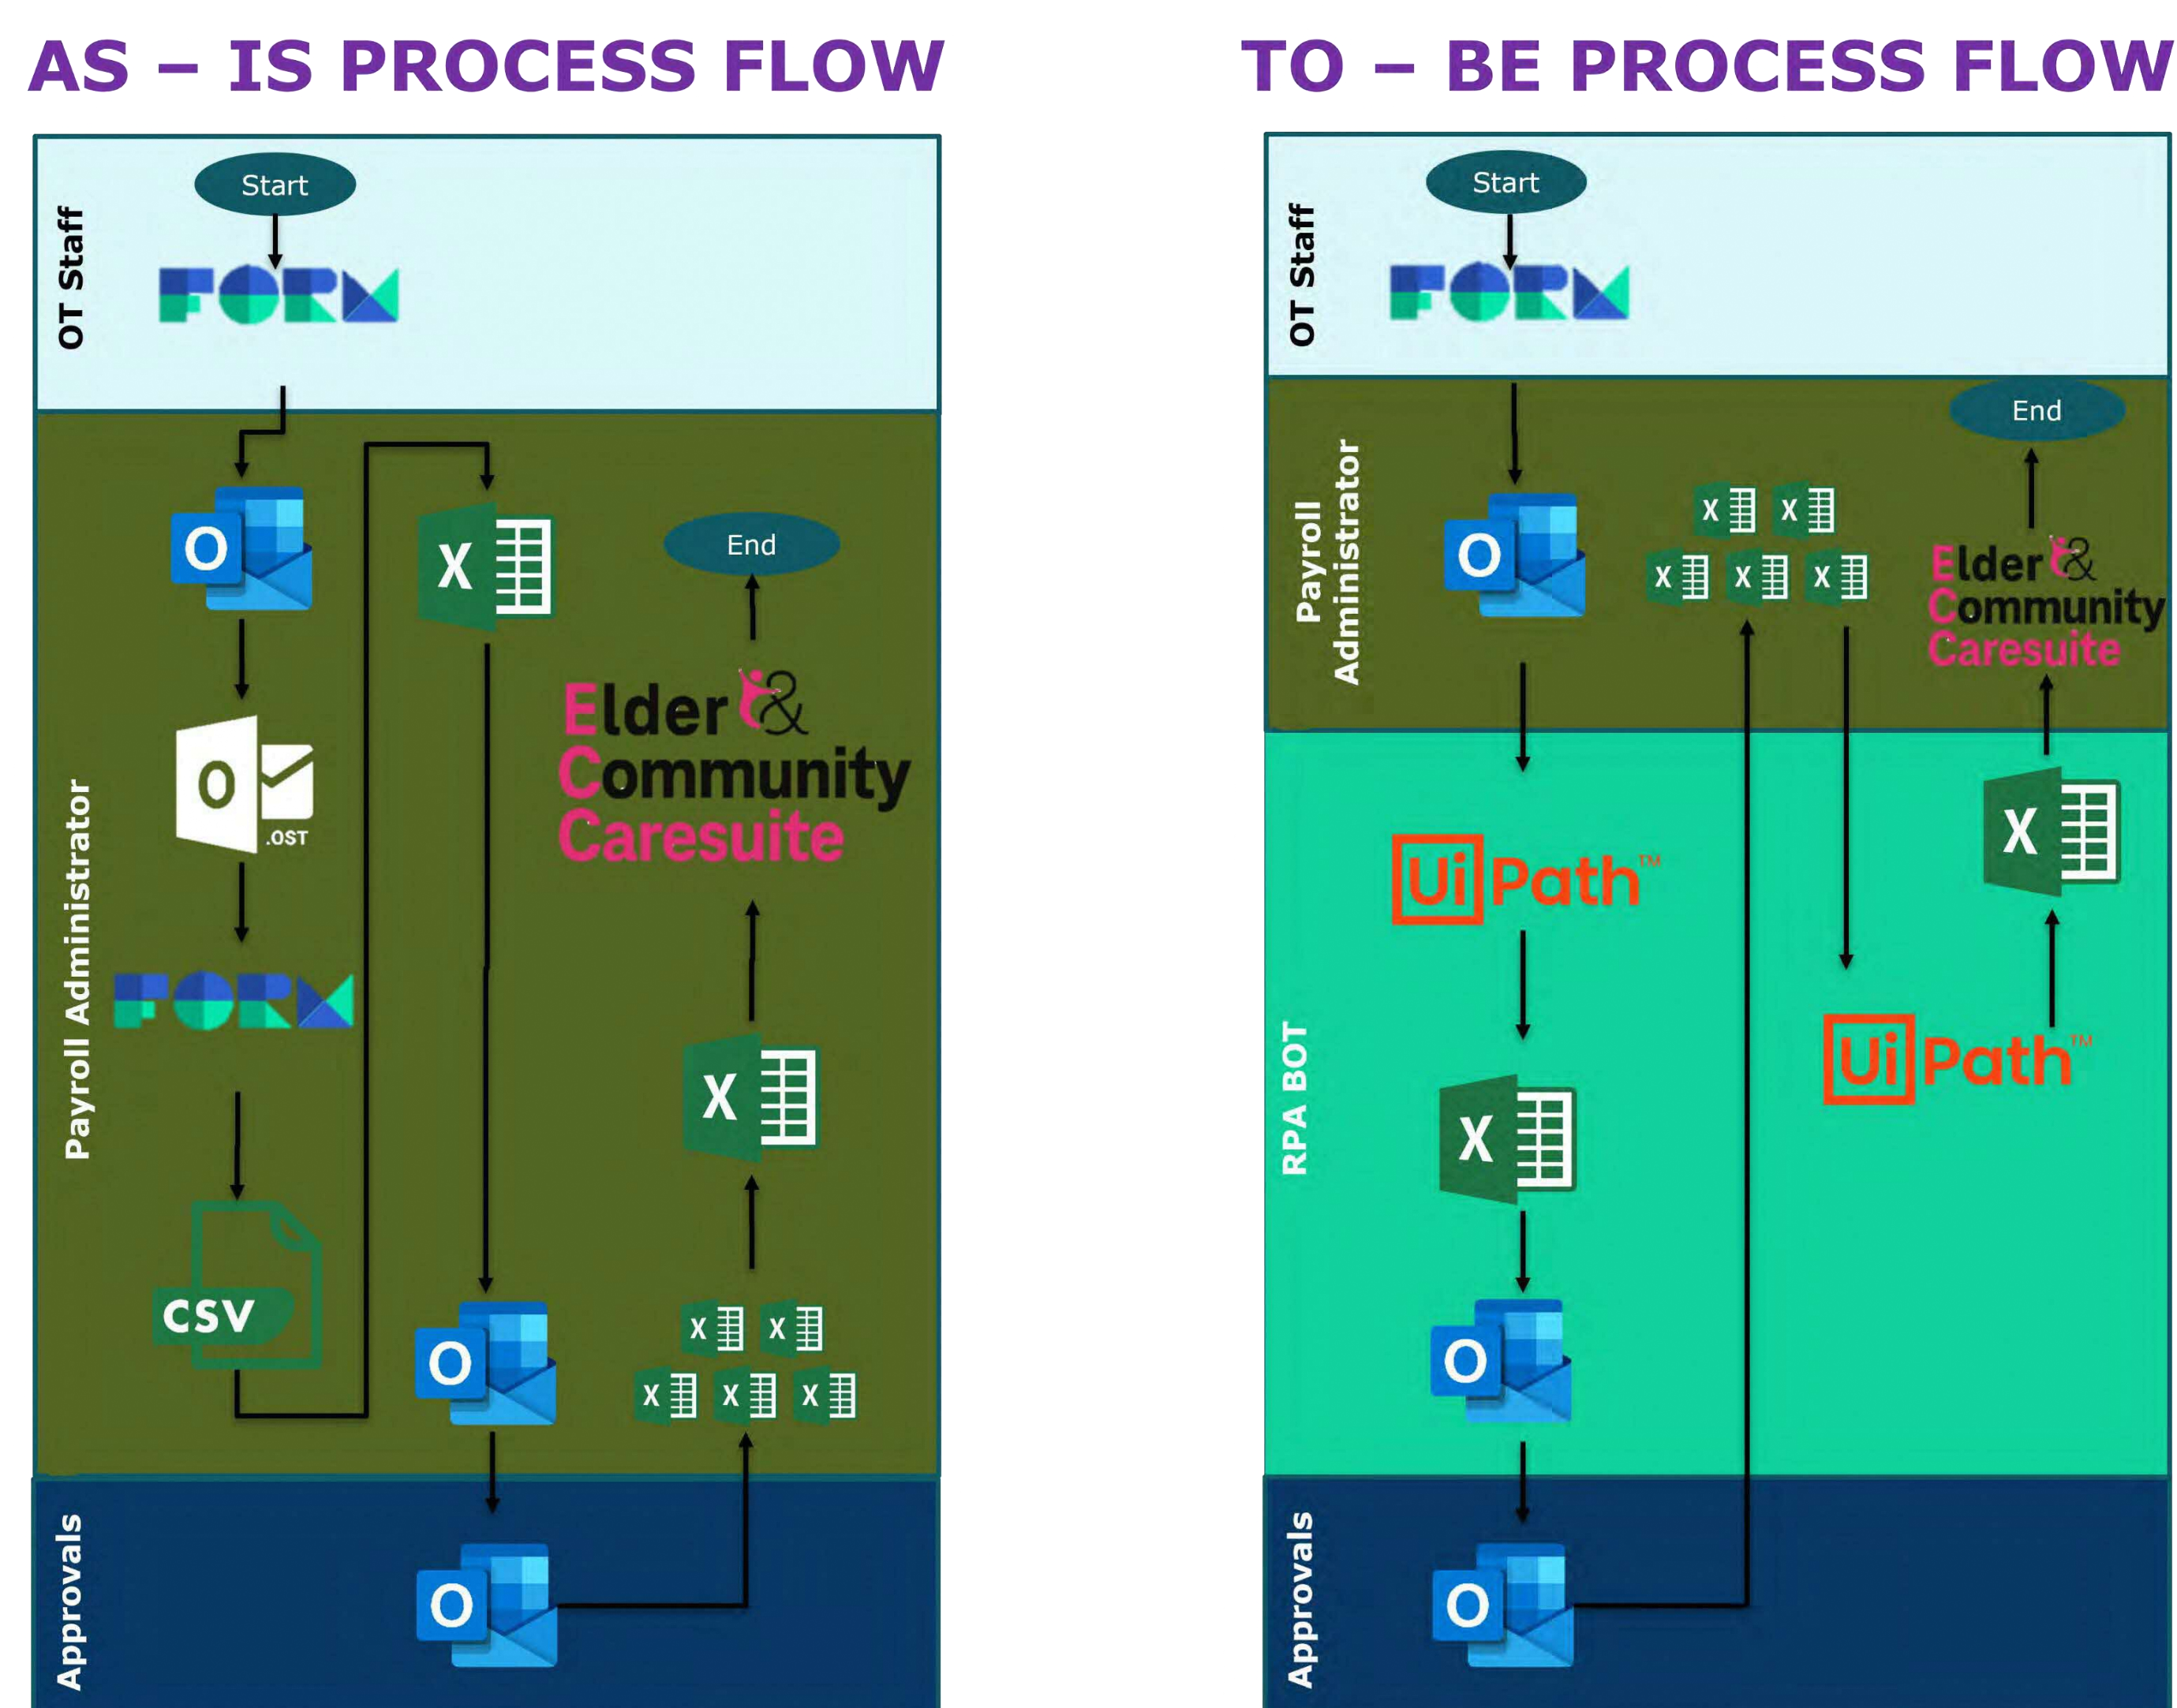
AS – IS PROCESS FLOW

OT Staff

Start

FORM

Payroll Administrator

O

O .OST

FORM

CSV

X

O

End

Elder & Community Caresuite

X

X X X X X

Approvals

O

TO – BE PROCESS FLOW

OT Staff

Start

FORM

Payroll Administrator

O

X X X X X

End

Elder & Community Caresuite

RPA BOT

UiPath™

X

O

UiPath™

X

Approvals

O